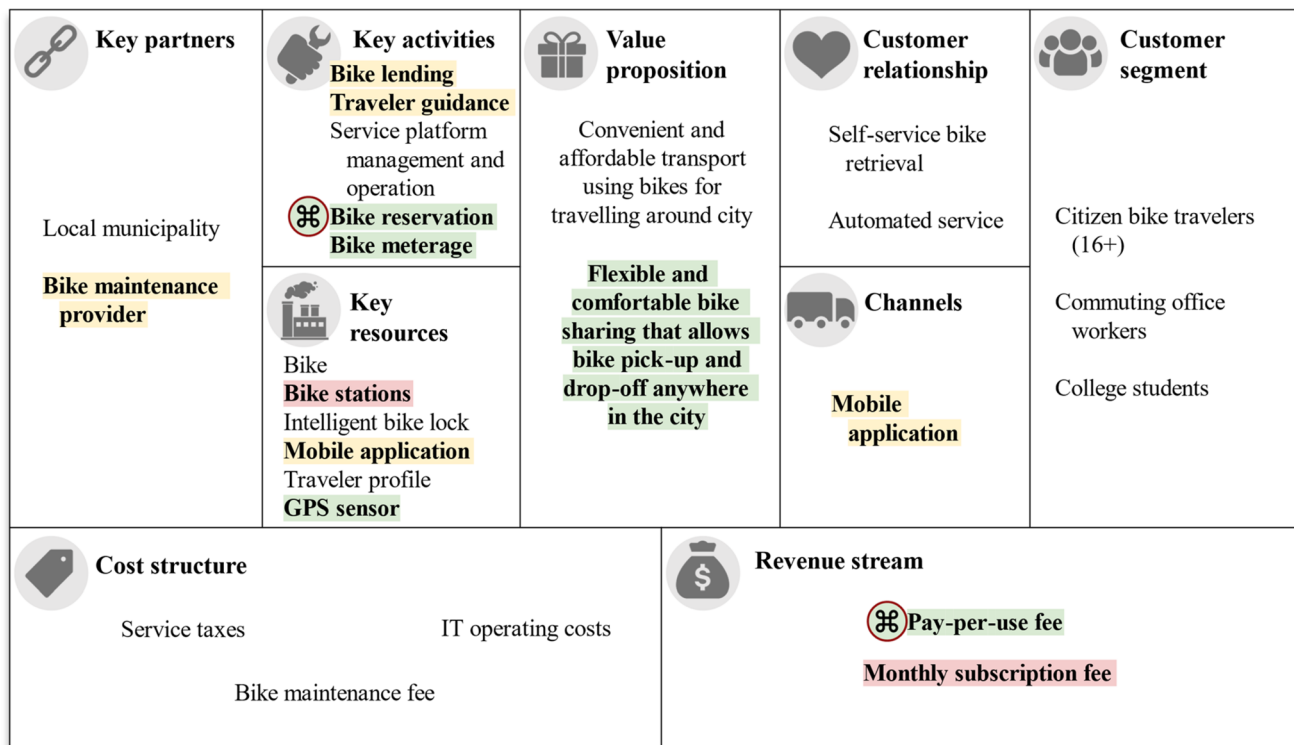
Key partners

Local municipality

Bike maintenance provider

Key activities

Bike lending
Traveler guidance
Service platform management and operation
⌘ Bike reservation
Bike meterage

Key resources

Bike
Bike stations
Intelligent bike lock
Mobile application
Traveler profile
GPS sensor

Value proposition

Convenient and affordable transport using bikes for travelling around city

Flexible and comfortable bike sharing that allows bike pick-up and drop-off anywhere in the city

Customer relationship

Self-service bike retrieval

Automated service

Channels

Mobile application

Customer segment

Citizen bike travelers (16+)

Commuting office workers

College students

Cost structure

Service taxes

IT operating costs

Bike maintenance fee

Revenue stream

⌘ Pay-per-use fee

Monthly subscription fee